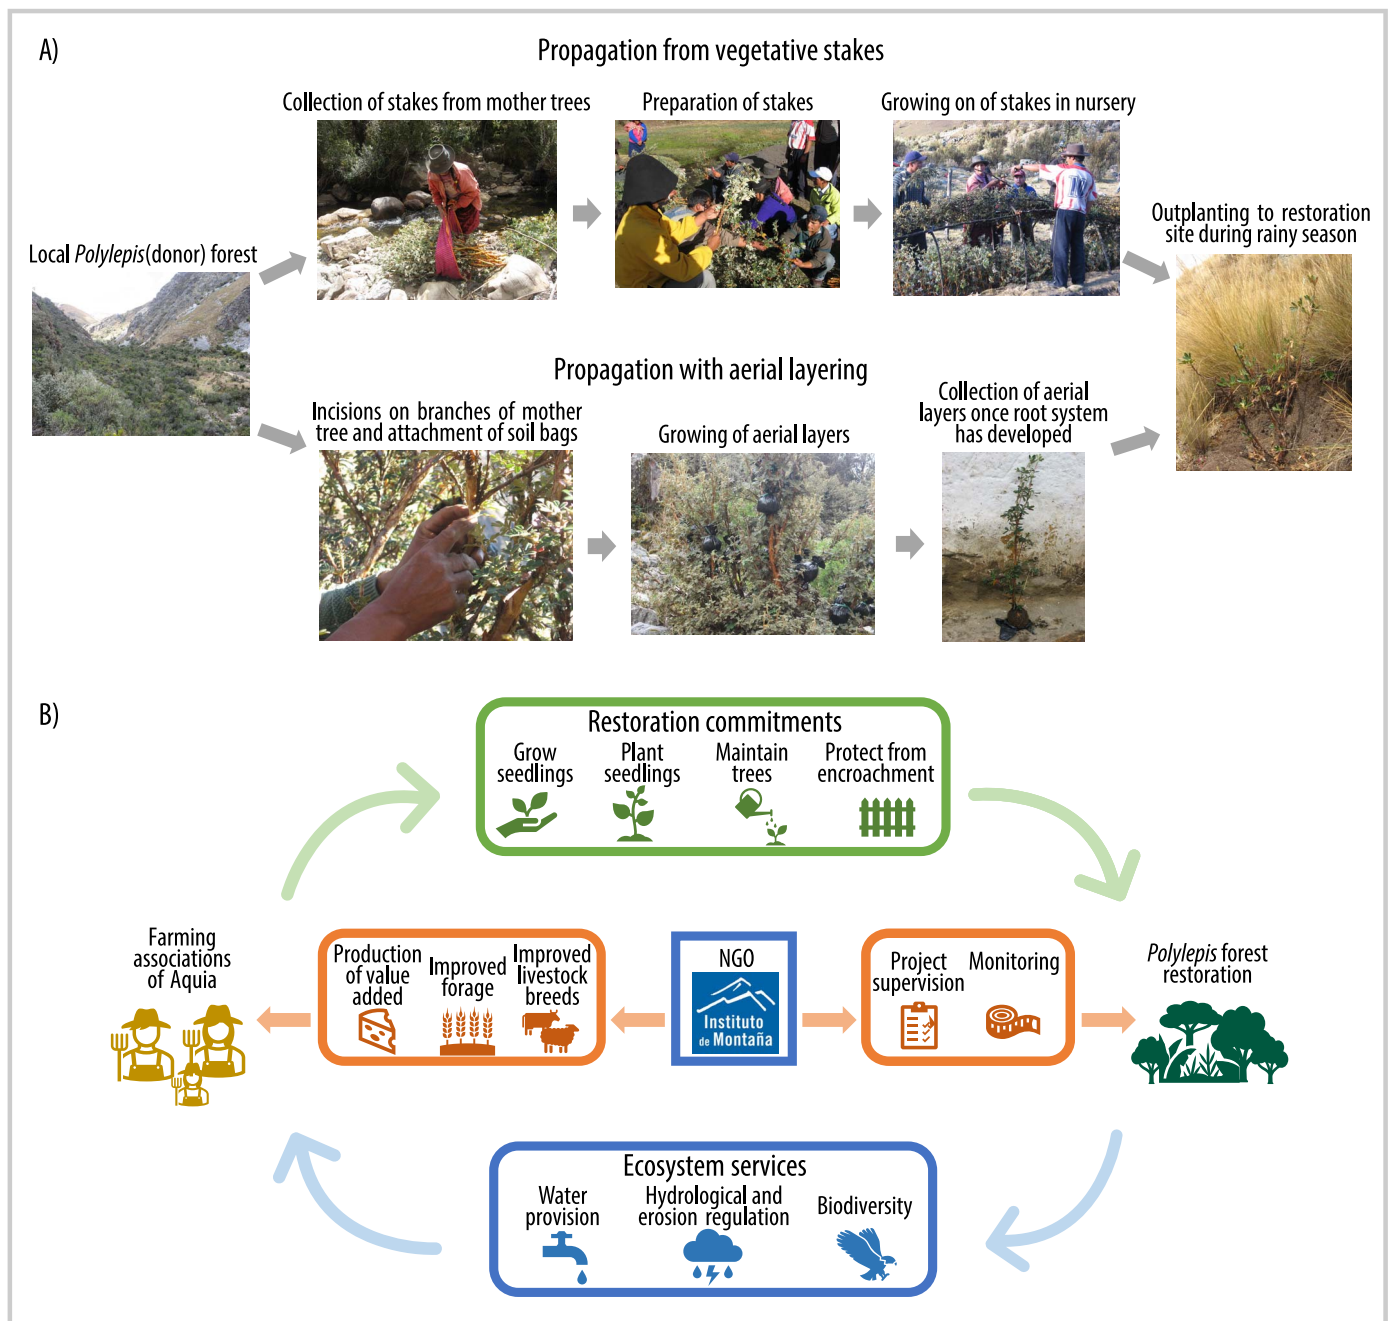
A)

Propagation from vegetative stakes

Local *Polylepis*(donor) forest

Collection of stakes from mother trees

Preparation of stakes

Growing on of stakes in nursery

Outplanting to restoration site during rainy season

Propagation with aerial layering

Incisions on branches of mother tree and attachment of soil bags

Growing of aerial layers

Collection of aerial layers once root system has developed

B)

Restoration commitments

Grow seedlings

Plant seedlings

Maintain trees

Protect from encroachment

Farming associations of Aquia

Production of value added

Improved forage

Improved livestock breeds

NGO

Instituto de Montaña

Project supervision

Monitoring

*Polylepis* forest restoration

Ecosystem services

Water provision

Hydrological and erosion regulation

Biodiversity